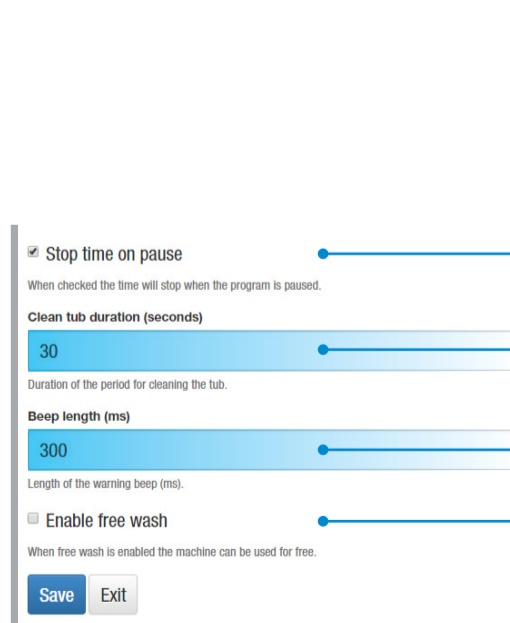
Stop time on pause

When checked the time will stop when the program is paused.

Clean tub duration (seconds)

30

Duration of the period for cleaning the tub.

Beep length (ms)

300

Length of the warning beep (ms).

Enable free wash

When free wash is enabled the machine can be used for free.

Save Exit